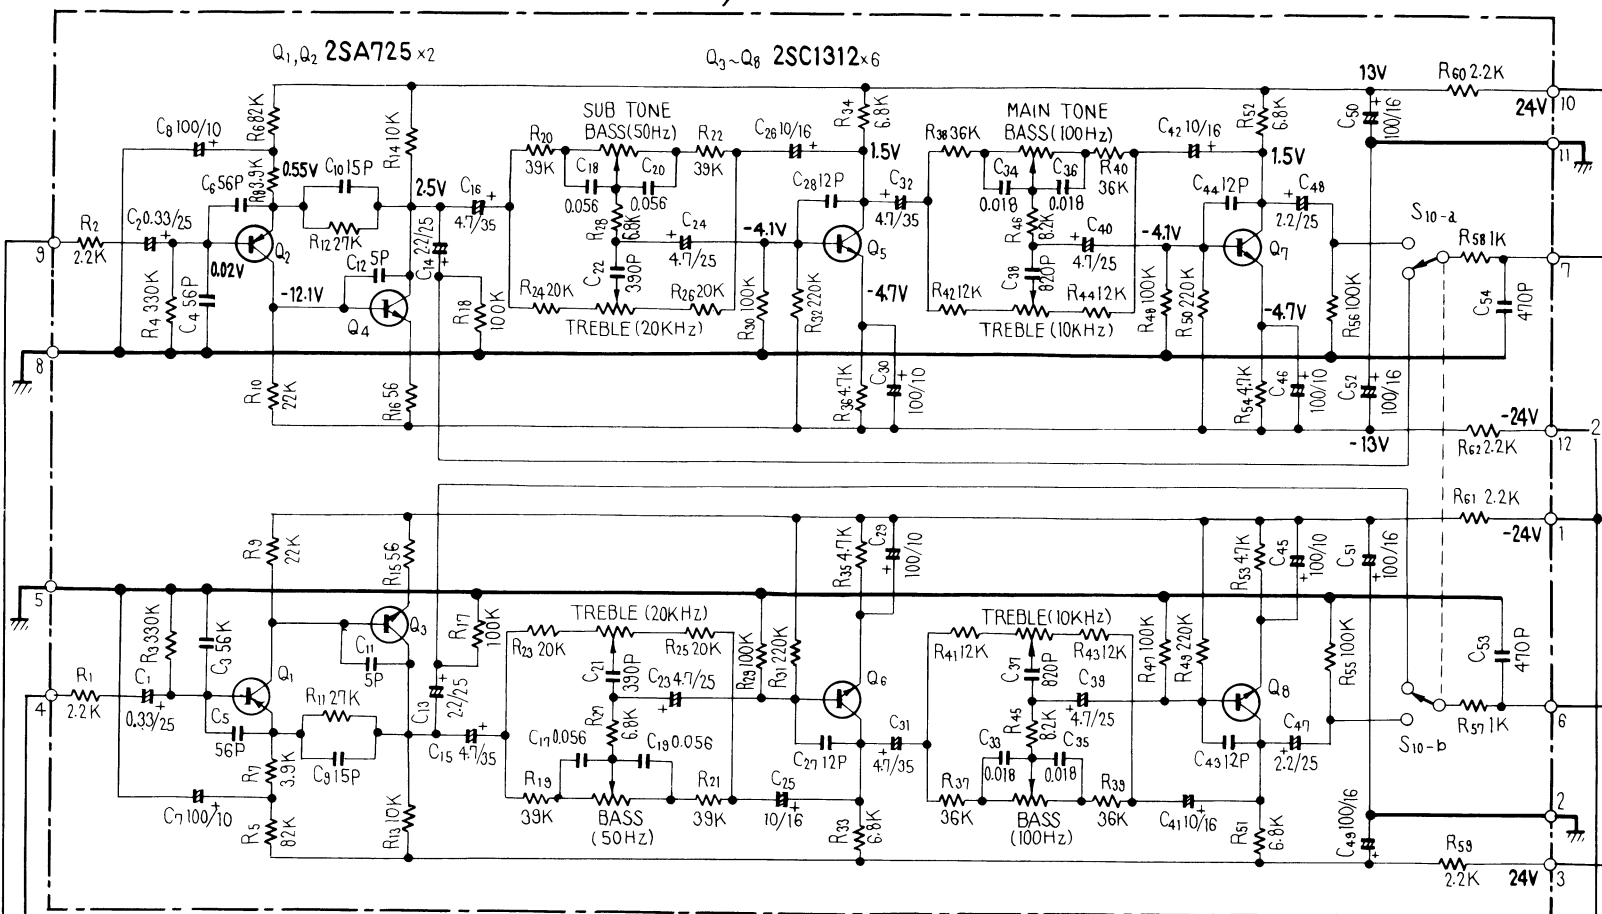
$Q_1, Q_2$ 2SA725 ×2
$Q_3 \sim Q_8$ 2SC1312×6

13V
$R_{60}$ 2.2K
24V 10
11
$C_{50}$ 100/16

$C_8$ 100/10
$R_6$ 82K
$R_{14}$ 10K
SUB TONE
BASS(50Hz)
$R_{20}$ 39K
$R_{22}$ 39K
$C_{26}$ 10/16
$R_{34}$ 6.8K
1.5V
MAIN TONE
BASS(100Hz)
$R_{38}$ 36K
$R_{40}$ 36K
$C_{42}$ 10/16
$R_{52}$ 6.8K
1.5V

$C_6$ 56P
$R_8$ 3.9K
0.55V
$C_{10}$ 15P
2.5V
$C_{16}$ 4.7/35
$C_{18}$ 0.056
$C_{20}$ 0.056
$C_{28}$ 12P
$C_{32}$ 4.7/35
$C_{34}$ 0.018
$C_{36}$ 0.018
$C_{44}$ 12P
$C_{48}$ 2.2/25

9
$R_2$ 2.2K
$C_2$ 0.33/25
$Q_2$
$R_{12}$ 27K
$C_{14}$ 22/25
$R_{28}$ 6.8K
$C_{24}$ 4.7/25
-4.1V
$Q_5$
$R_{46}$ 8.2K
$C_{40}$ 4.7/25
-4.1V
$Q_7$
$S_{10-a}$
$R_{58}$ 1K
7

$R_4$ 330K
$C_4$ 56P
0.02V
$C_{12}$ 5P
-12.1V
$Q_4$
$R_{18}$ 100K
$R_{24}$ 20K
$C_{22}$ 390P
$R_{26}$ 20K
TREBLE (20KHz)
$R_{30}$ 100K
$R_{32}$ 220K
-4.7V
$R_{42}$ 12K
$C_{38}$ 820P
$R_{44}$ 12K
TREBLE (10KHz)
$R_{48}$ 100K
$R_{50}$ 220K
-4.7V
$R_{56}$ 100K
$C_{54}$ 470P

8
$R_{10}$ 22K
$R_{16}$ 56
$R_{36}$ 4.7K
$C_{30}$ 100/10
$R_{54}$ 4.7K
$C_{46}$ 100/10
$C_{52}$ 100/16
-24V
2
-13V
$R_{62}$ 2.2K
12

$R_{61}$ 2.2K
-24V 1
$R_9$ 22K
$R_{15}$ 56
$R_{35}$ 4.7K
$C_{29}$ 100/10
$R_{53}$ 4.7K
$C_{45}$ 100/10
$C_{51}$ 100/16

5
$R_3$ 330K
$C_3$ 56K
$Q_3$
$R_{17}$ 100K
TREBLE (20KHz)
$R_{23}$ 20K
$R_{25}$ 20K
$R_{29}$ 100K
$R_{31}$ 220K
TREBLE(10KHz)
$R_{41}$ 12K
$R_{43}$ 12K
$R_{47}$ 100K
$R_{49}$ 220K
$R_{55}$ 100K
$C_{53}$ 470P

$C_{11}$ 5P
$C_{21}$ 390P
$C_{23}$ 4.7/25
$Q_6$
$C_{37}$ 820P
$C_{39}$ 4.7/25
$Q_8$

4
$R_1$ 2.2K
$C_1$ 0.33/25
$Q_1$
$R_{11}$ 27K
$C_{13}$ 2.2/25
$C_{15}$ 4.7/35
$C_{17}$ 0.056
$R_{27}$ 6.8K
$C_{19}$ 0.056
$C_{27}$ 12P
$C_{31}$ 4.7/35
$C_{33}$ 0.018
$R_{45}$ 8.2K
$C_{35}$ 0.018
$C_{43}$ 12P
$C_{47}$ 2.2/25
$S_{10-b}$
$R_{57}$ 1K
6

$C_5$ 56P
$R_7$ 3.9K
$C_9$ 15P
$R_{19}$ 39K
$R_{21}$ 39K
BASS (50Hz)
$C_{25}$ 10/16
$R_{37}$ 36K
$R_{39}$ 36K
BASS (100Hz)
$C_{41}$ 10/16

$C_7$ 100/10
$R_5$ 82K
$R_{13}$ 10K
$R_{33}$ 6.8K
$R_{51}$ 6.8K
$C_{49}$ 100/16
2
$R_{59}$ 2.2K
24V 3